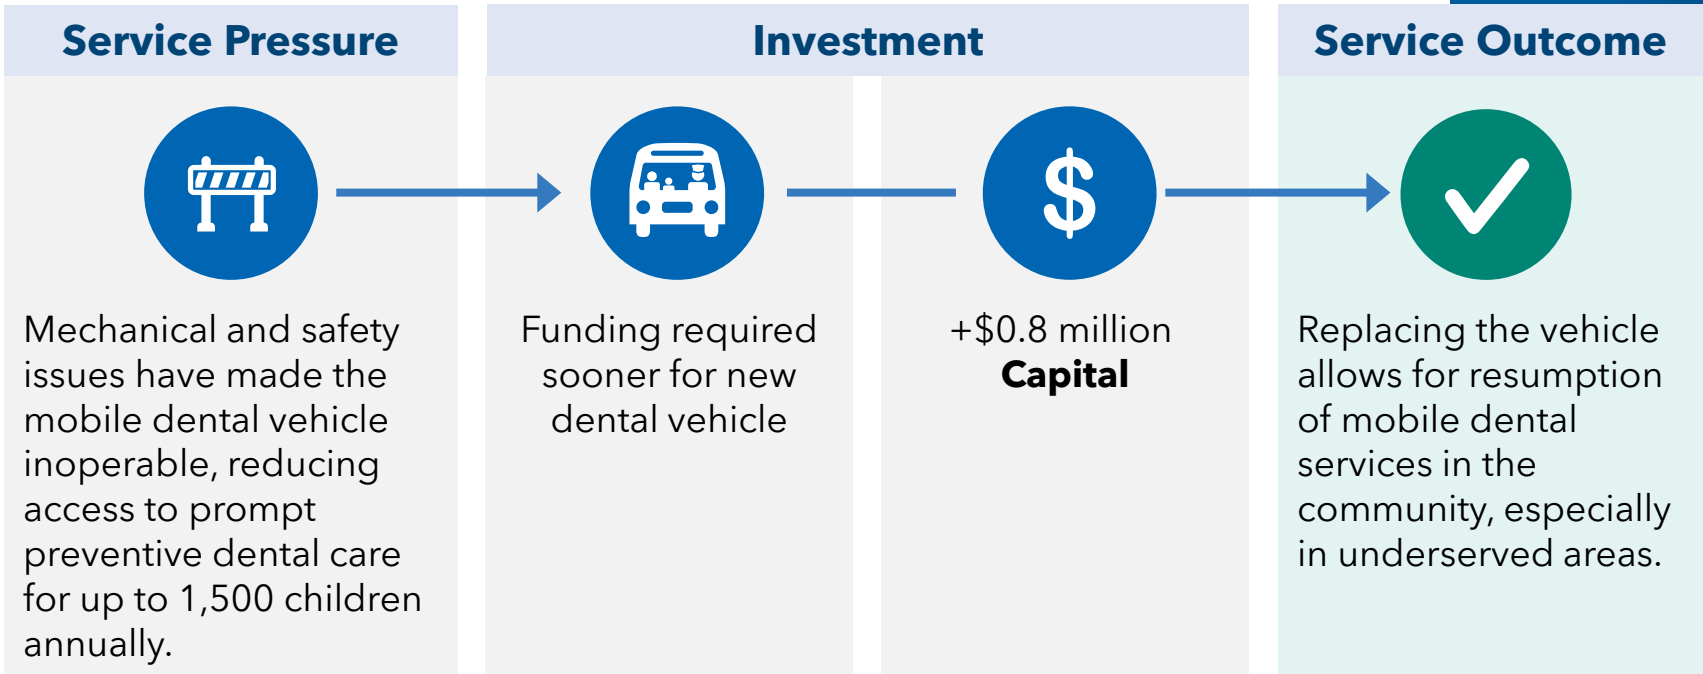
Service Pressure

Investment

Service Outcome

Mechanical and safety issues have made the mobile dental vehicle inoperable, reducing access to prompt preventive dental care for up to 1,500 children annually.

Funding required sooner for new dental vehicle

+\$0.8 million
**Capital**

Replacing the vehicle allows for resumption of mobile dental services in the community, especially in underserved areas.